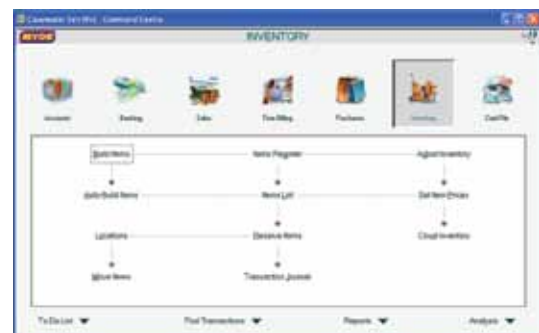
Clearwater Sm1 RH1 : Command Centre
MYOB
INVENTORY

Accounts
Banking
Sales
Time Billing
Purchases
Inventory
Card File

Build Items
Items Register
Adjust Inventory
Auto-Build Items
Items List
Set Item Prices
Locations
Receive Items
Count Inventory
Move Items
Transaction Journal

To Do List
Find Transactions
Reports
Analysis